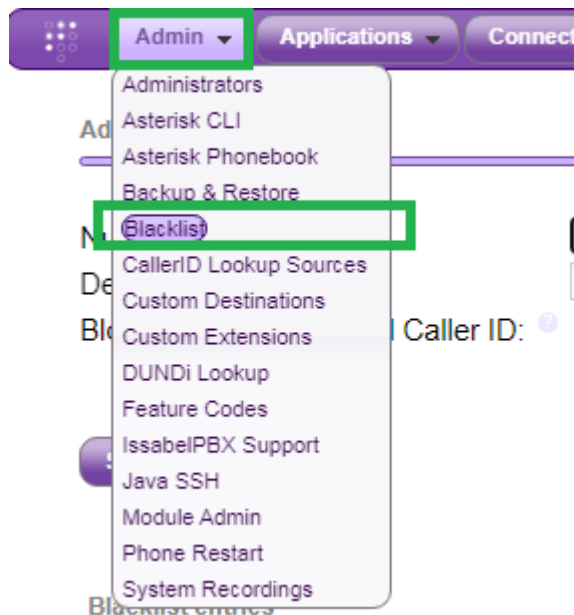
Admin
Applications
Connect

Administrators
Asterisk CLI
Asterisk Phonebook
Backup & Restore
Blacklist
CallerID Lookup Sources
Custom Destinations
Custom Extensions
DUNDi Lookup
Feature Codes
IssabelPBX Support
Java SSH
Module Admin
Phone Restart
System Recordings

Ad
N
De
Bl
Caller ID:
S
Blacklist entries